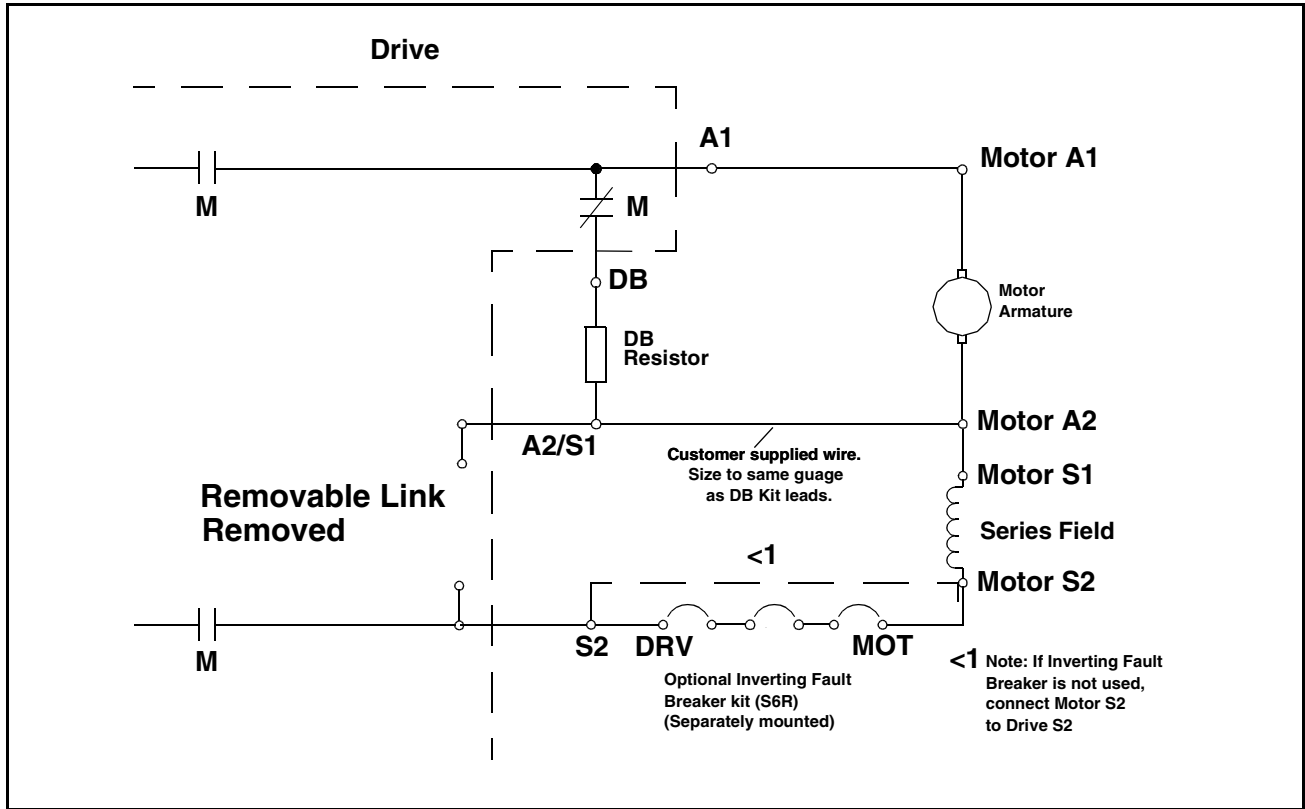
Drive

A1

Motor A1

M

M

DB

Motor Armature

DB Resistor

Motor A2

A2/S1

Customer supplied wire. Size to same guage as DB Kit leads.

Motor S1

Removable Link Removed

Series Field

<1

Motor S2

M

S2

DRV

MOT

Optional Inverting Fault Breaker kit (S6R) (Separately mounted)

<1 Note: If Inverting Fault Breaker is not used, connect Motor S2 to Drive S2